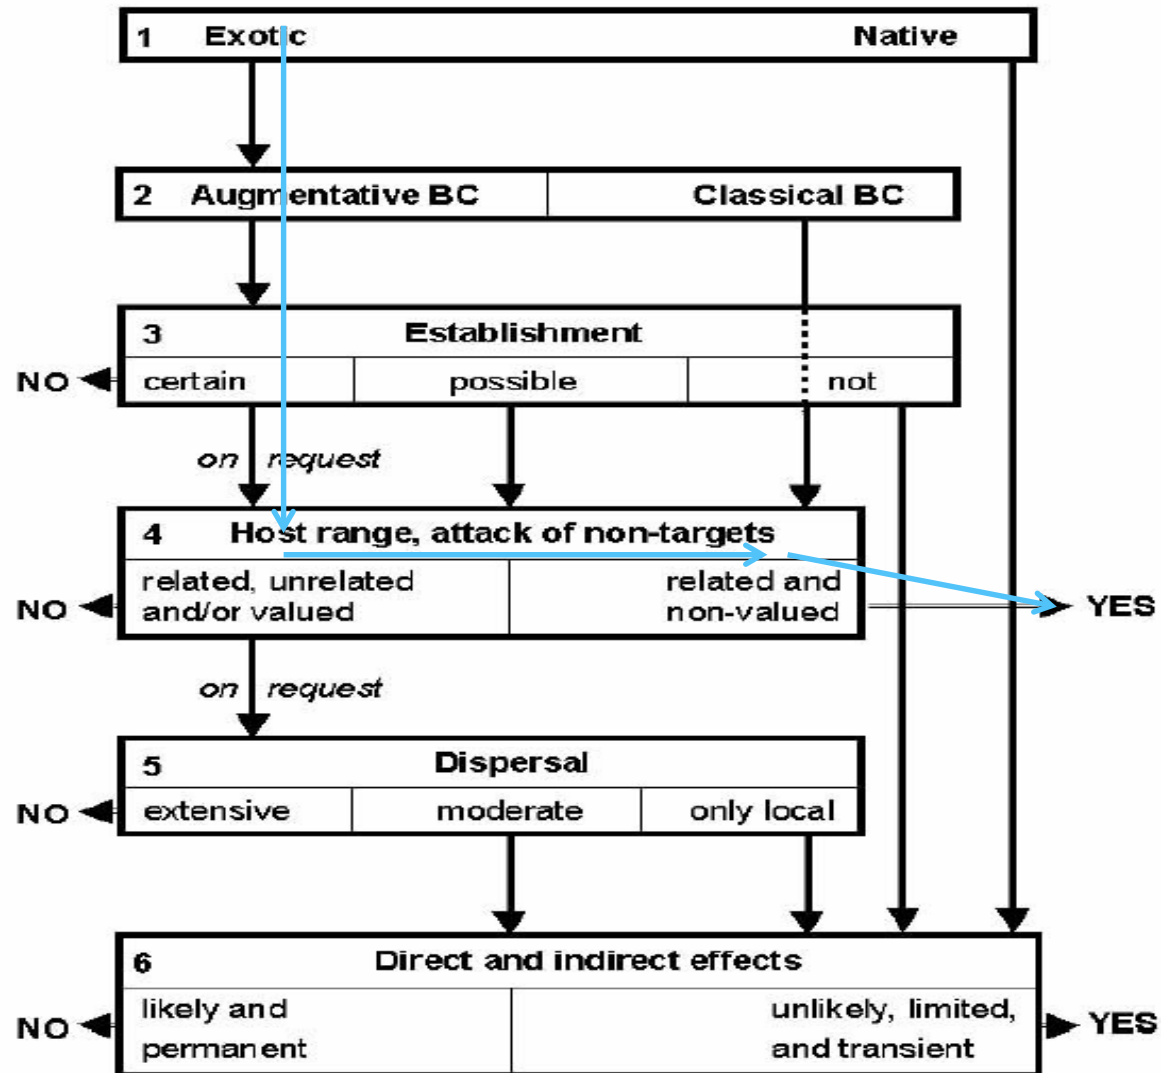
1 Exotic Native

2 Augmentative BC | Classical BC

3 Establishment
NO certain | possible | not

on request

4 Host range, attack of non-targets
NO related, unrelated and/or valued | related and non-valued YES

on request

5 Dispersal
NO extensive | moderate | only local

6 Direct and indirect effects
NO likely and permanent | unlikely, limited, and transient YES